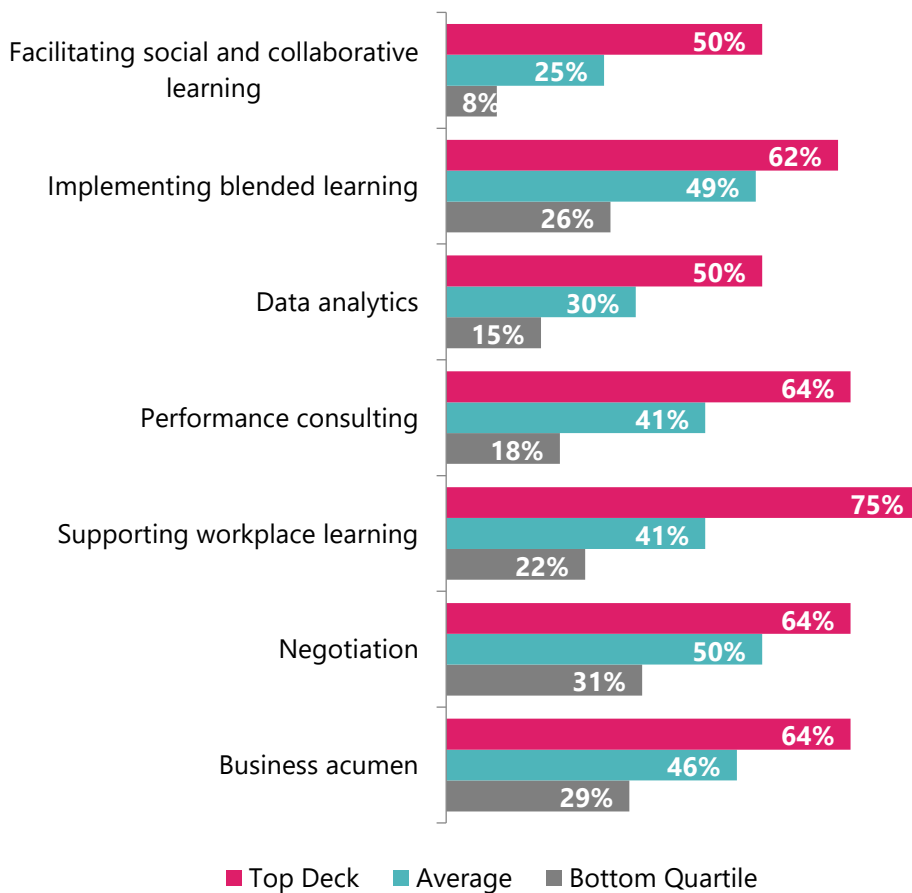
| | Top Deck | Average | Bottom Quartile |
|---|---|---|---|
| Facilitating social and collaborative learning | 50% | 25% | 8% |
| Implementing blended learning | 62% | 49% | 26% |
| Data analytics | 50% | 30% | 15% |
| Performance consulting | 64% | 41% | 18% |
| Supporting workplace learning | 75% | 41% | 22% |
| Negotiation | 64% | 50% | 31% |
| Business acumen | 64% | 46% | 29% |

Top Deck Average Bottom Quartile